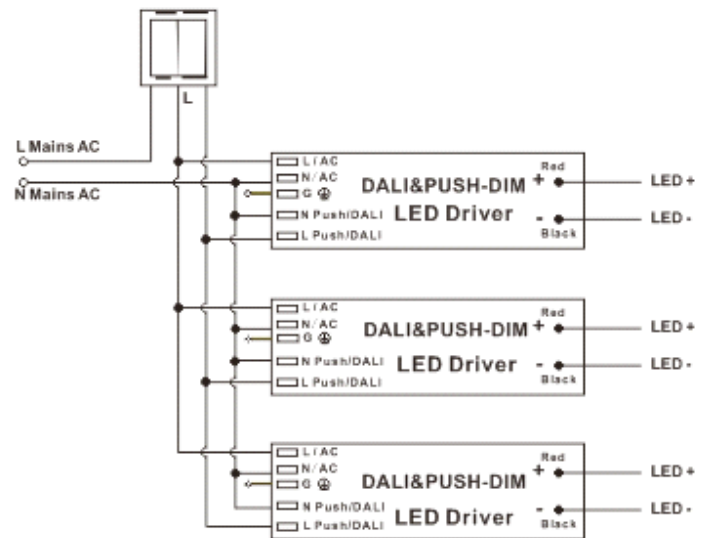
L

L Mains AC

N Mains AC

L / AC
N / AC
G ⏚
N Push/DALI
L Push/DALI

DALI&PUSH-DIM
LED Driver

Red
+
-
Black

LED +
LED -

L / AC
N / AC
G ⏚
N Push/DALI
L Push/DALI

DALI&PUSH-DIM
LED Driver

Red
+
-
Black

LED +
LED -

L / AC
N / AC
G ⏚
N Push/DALI
L Push/DALI

DALI&PUSH-DIM
LED Driver

Red
+
-
Black

LED +
LED -